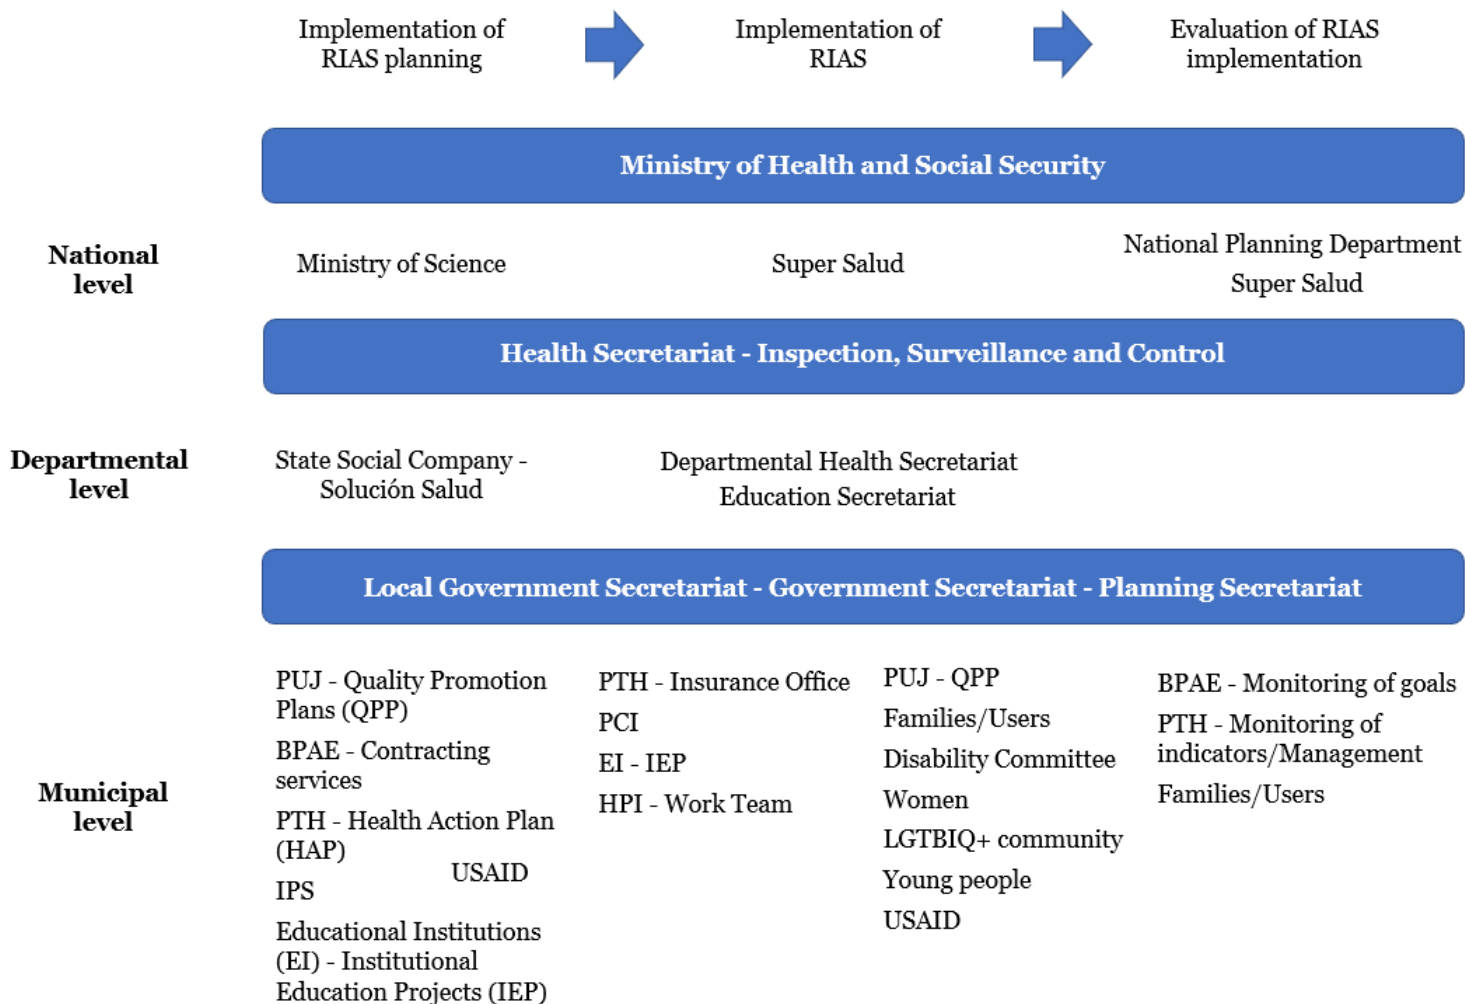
Implementation of RIAS planning

Implementation of RIAS

Evaluation of RIAS implementation

Ministry of Health and Social Security

National level

Ministry of Science

Super Salud

National Planning Department

Super Salud

Health Secretariat - Inspection, Surveillance and Control

Departmental level

State Social Company - Solución Salud

Departmental Health Secretariat

Education Secretariat

Local Government Secretariat - Government Secretariat - Planning Secretariat

Municipal level

PUJ - Quality Promotion Plans (QPP)

BPAE - Contracting services

PTH - Health Action Plan (HAP)

USAID

IPS

Educational Institutions (EI) - Institutional Education Projects (IEP)

PTH - Insurance Office

PCI

EI - IEP

HPI - Work Team

PUJ - QPP

Families/Users

Disability Committee

Women

LGTBIQ+ community

Young people

USAID

BPAE - Monitoring of goals

PTH - Monitoring of indicators/Management

Families/Users